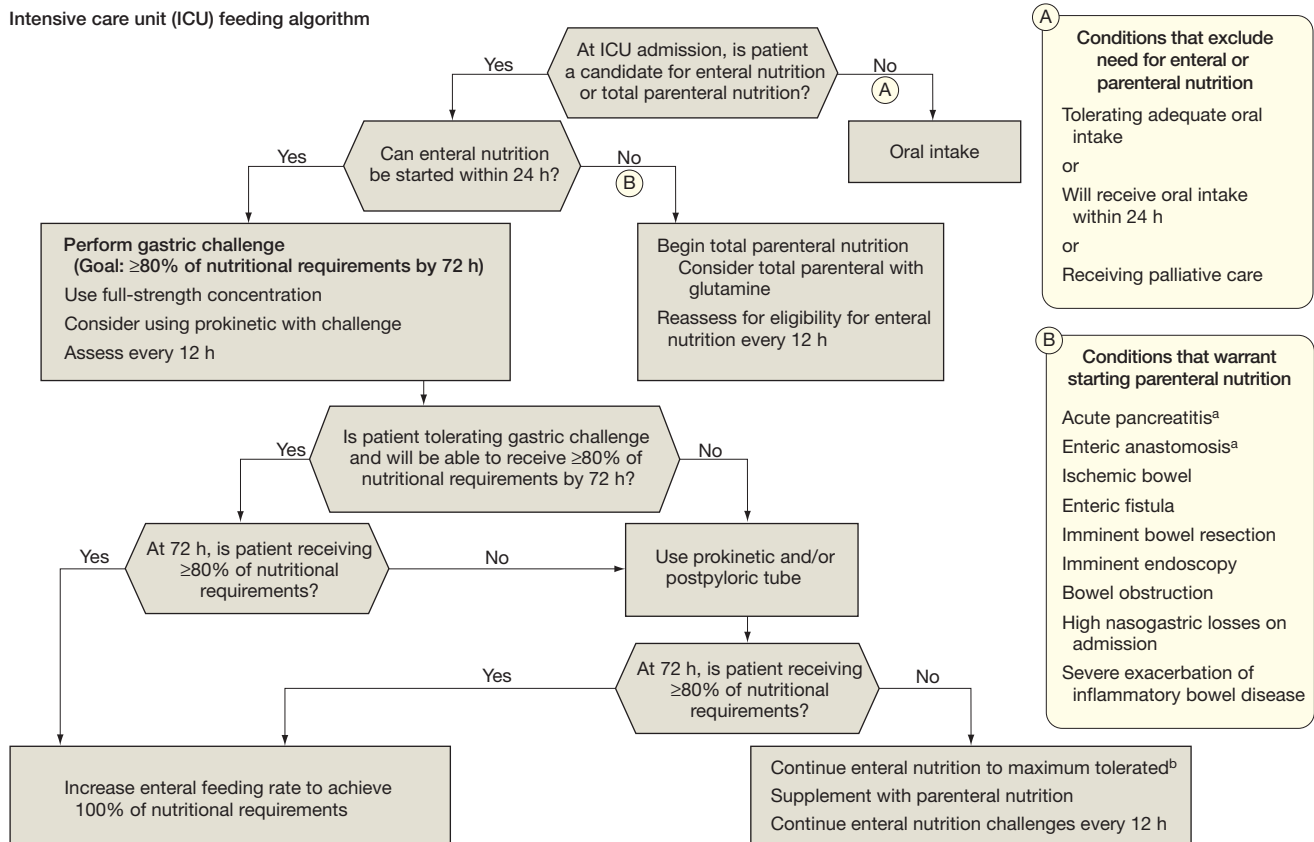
Intensive care unit (ICU) feeding algorithm

At ICU admission, is patient a candidate for enteral nutrition or total parenteral nutrition?

Yes

No

A

Oral intake

Can enteral nutrition be started within 24 h?

Yes

No

B

Perform gastric challenge (Goal: ≥80% of nutritional requirements by 72 h)

Use full-strength concentration

Consider using prokinetic with challenge

Assess every 12 h

Begin total parenteral nutrition

Consider total parenteral with glutamine

Reassess for eligibility for enteral nutrition every 12 h

Is patient tolerating gastric challenge and will be able to receive ≥80% of nutritional requirements by 72 h?

Yes

No

At 72 h, is patient receiving ≥80% of nutritional requirements?

Yes

No

Use prokinetic and/or postpyloric tube

At 72 h, is patient receiving ≥80% of nutritional requirements?

Yes

No

Increase enteral feeding rate to achieve 100% of nutritional requirements

Continue enteral nutrition to maximum tolerated$^b$

Supplement with parenteral nutrition

Continue enteral nutrition challenges every 12 h

A

Conditions that exclude need for enteral or parenteral nutrition

Tolerating adequate oral intake

or

Will receive oral intake within 24 h

or

Receiving palliative care

B

Conditions that warrant starting parenteral nutrition

Acute pancreatitis$^a$

Enteric anastomosis$^a$

Ischemic bowel

Enteric fistula

Imminent bowel resection

Imminent endoscopy

Bowel obstruction

High nasogastric losses on admission

Severe exacerbation of inflammatory bowel disease